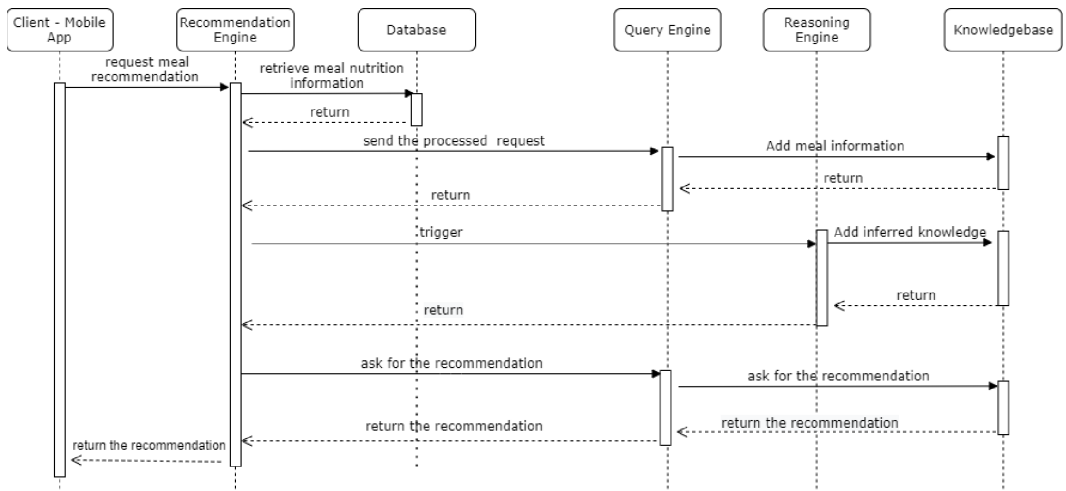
Client - Mobile App

Recommendation Engine

Database

Query Engine

Reasoning Engine

Knowledgebase

request meal recommendation

retrieve meal nutrition information

return

send the processed request

Add meal information

return

return

trigger

Add inferred knowledge

return

return

ask for the recommendation

ask for the recommendation

return the recommendation

return the recommendation

return the recommendation